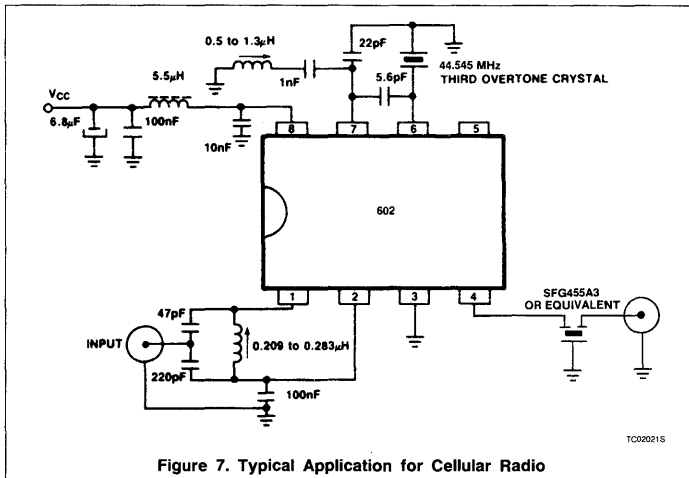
0.5 to 1.3$\mu$H

22pF

44.545 MHz
THIRD OVERTONE CRYSTAL

5.5$\mu$H

1nF

5.6pF

$V_{CC}$

6.8$\mu$F

100nF

10nF

8

7

6

5

602

1

2

3

4

SFG455A3
OR EQUIVALENT

47pF

INPUT

0.209 to 0.283$\mu$H

220pF

100nF

TC02021S

Figure 7. Typical Application for Cellular Radio